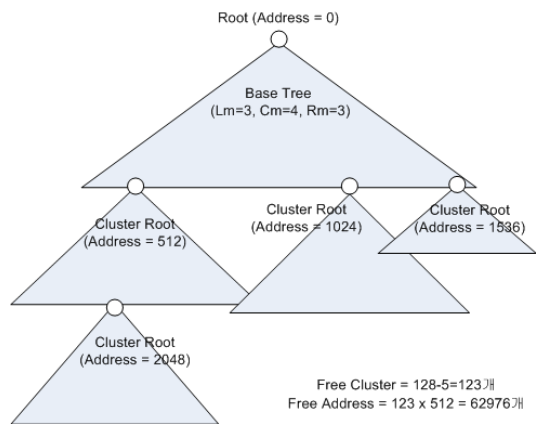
Root (Address = 0)

Base Tree
(Lm=3, Cm=4, Rm=3)

Cluster Root
(Address = 512)

Cluster Root
(Address = 1024)

Cluster Root
(Address = 1536)

Cluster Root
(Address = 2048)

Free Cluster = 128-5=123개
Free Address = 123 x 512 = 62976개